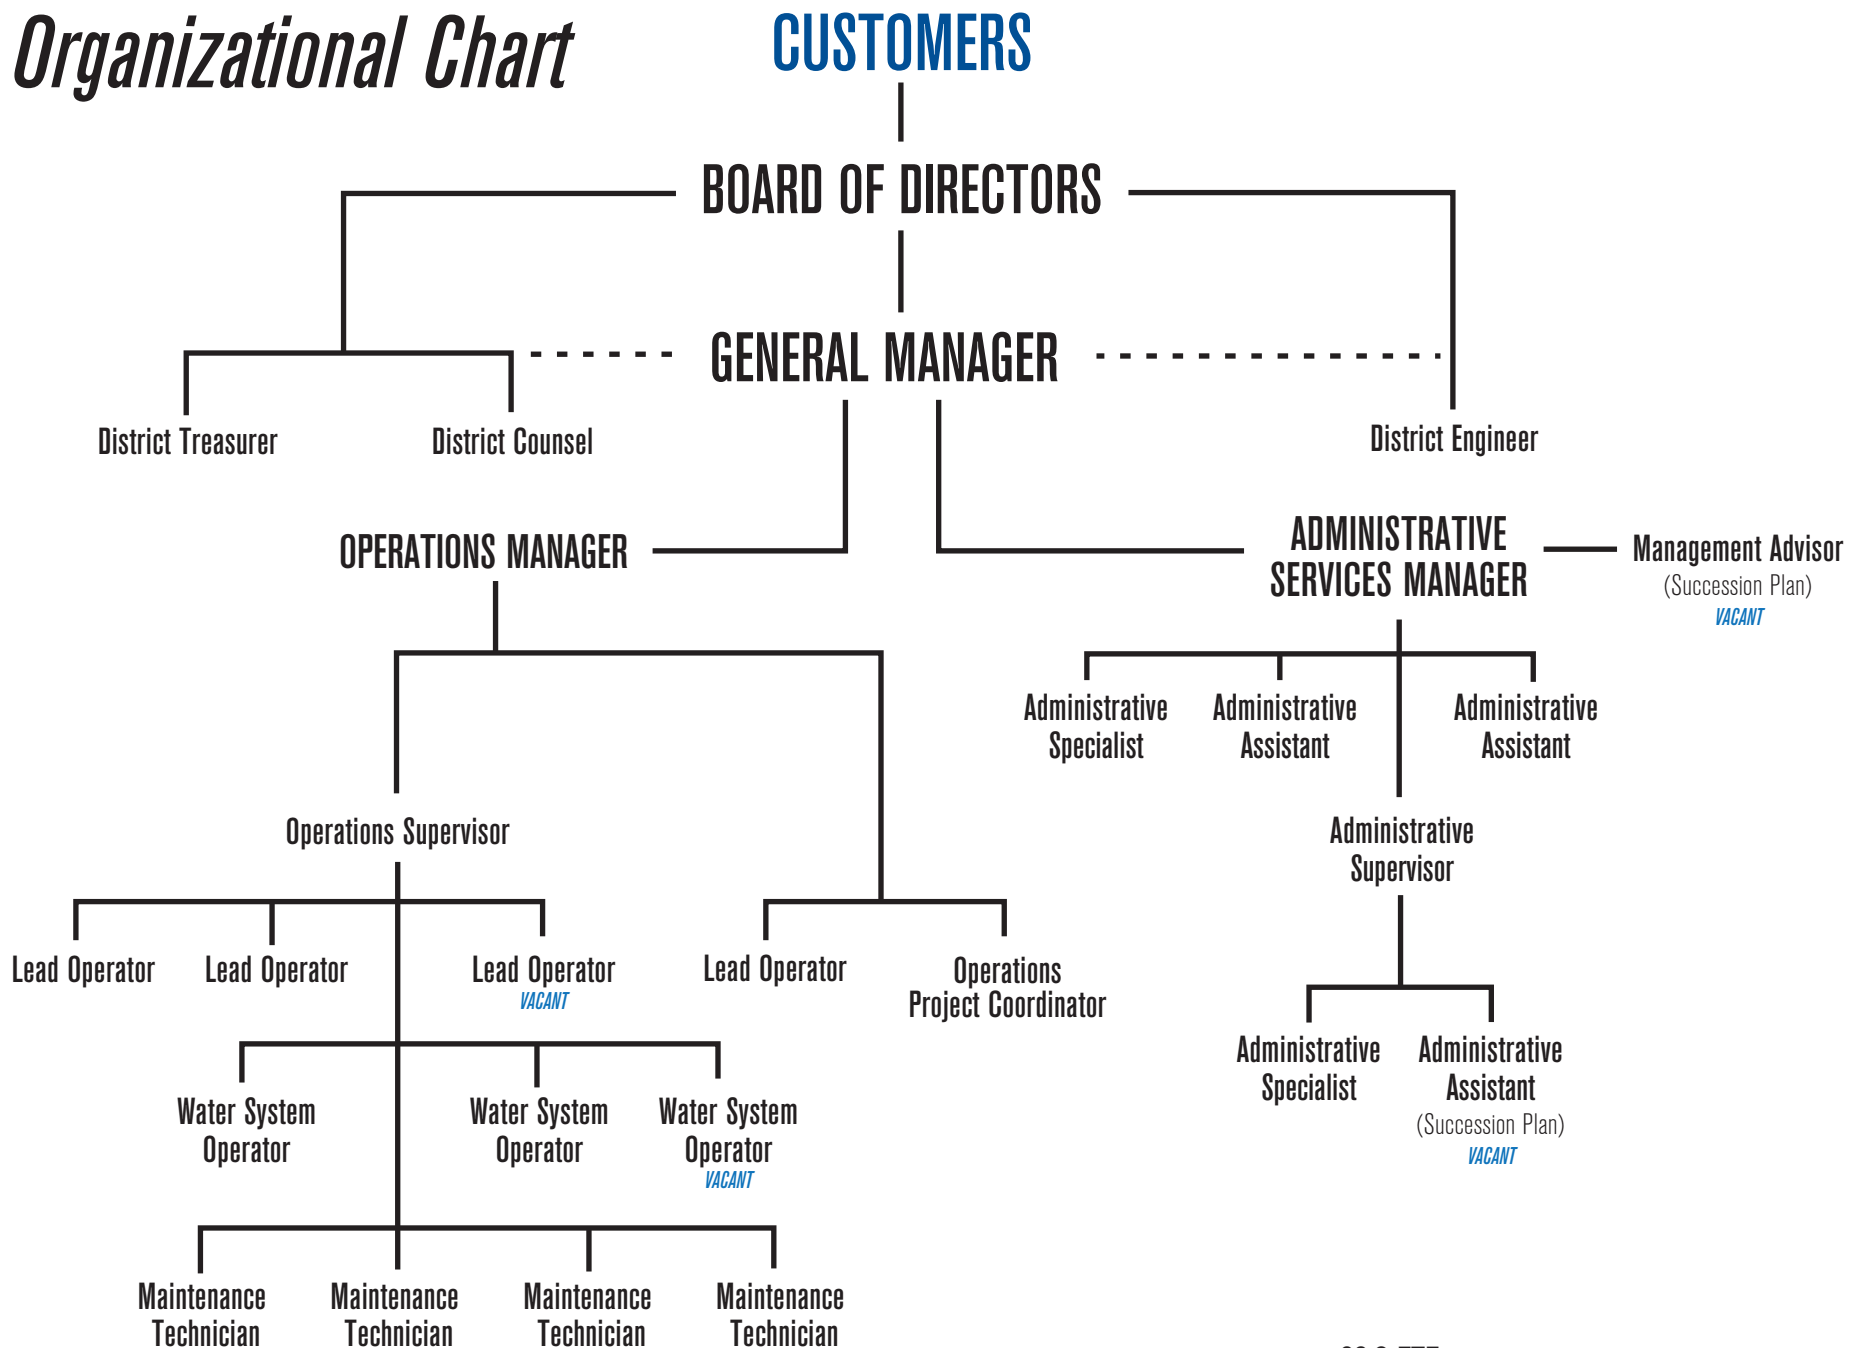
Organizational Chart

CUSTOMERS

BOARD OF DIRECTORS

GENERAL MANAGER

District Treasurer

District Counsel

District Engineer

OPERATIONS MANAGER

ADMINISTRATIVE SERVICES MANAGER

Management Advisor
(Succession Plan)
VACANT

Administrative Specialist

Administrative Assistant

Administrative Assistant

Operations Supervisor

Administrative Supervisor

Lead Operator

Lead Operator

Lead Operator
VACANT

Lead Operator

Operations Project Coordinator

Administrative Specialist

Administrative Assistant
(Succession Plan)
VACANT

Water System Operator

Water System Operator

Water System Operator
VACANT

Maintenance Technician

Maintenance Technician

Maintenance Technician

Maintenance Technician

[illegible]